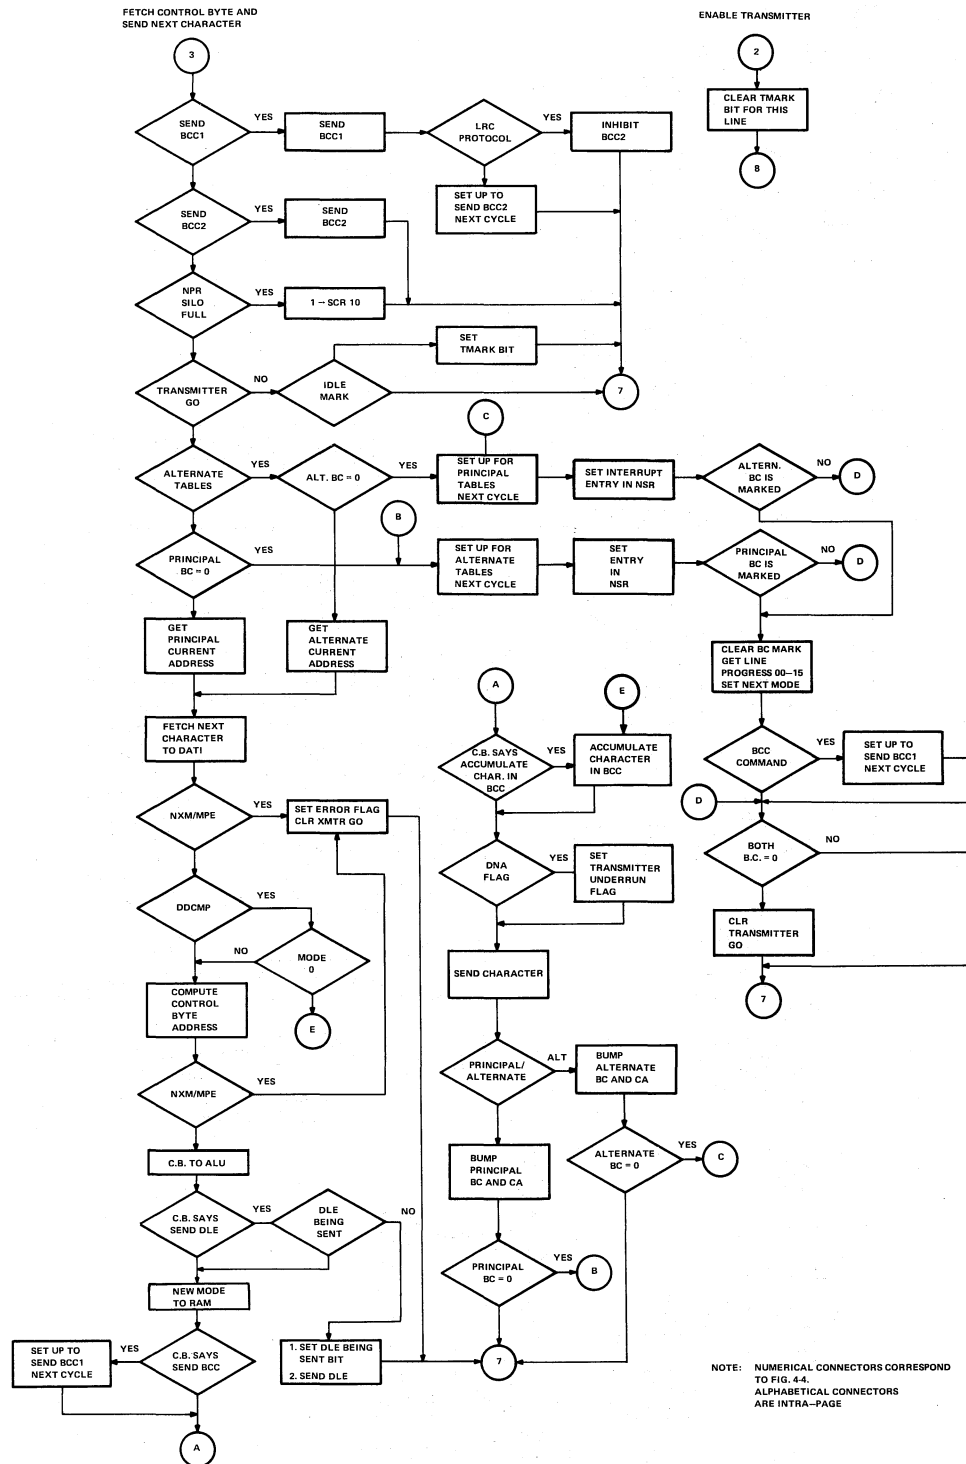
FETCH CONTROL BYTE AND SEND NEXT CHARACTER

ENABLE TRANSMITTER

2

CLEAR TMARK BIT FOR THIS LINE

8

3

SEND BCC1

YES

SEND BCC1

LRC PROTOCOL

YES

INHIBIT BCC2

SET UP TO SEND BCC2 NEXT CYCLE

SEND BCC2

YES

SEND BCC2

NPR SILO FULL

YES

1 → SCR 10

SET TMARK BIT

TRANSMITTER GO

NO

IDLE MARK

7

C

ALTERNATE TABLES

YES

ALT. BC = 0

YES

SET UP FOR PRINCIPAL TABLES NEXT CYCLE

SET INTERRUPT ENTRY IN NSR

ALTERN. BC IS MARKED

NO

D

B

PRINCIPAL BC = 0

YES

SET UP FOR ALTERNATE TABLES NEXT CYCLE

SET ENTRY IN NSR

PRINCIPAL BC IS MARKED

NO

D

GET PRINCIPAL CURRENT ADDRESS

GET ALTERNATE CURRENT ADDRESS

CLEAR BC MARK GET LINE PROGRESS 00–15 SET NEXT MODE

A

E

FETCH NEXT CHARACTER TO DATI

C.B. SAYS ACCUMULATE CHAR. IN BCC

YES

ACCUMULATE CHARACTER IN BCC

BCC COMMAND

YES

SET UP TO SEND BCC1 NEXT CYCLE

NXM/MPE

YES

SET ERROR FLAG CLR XMTR GO

D

DNA FLAG

YES

SET TRANSMITTER UNDERRUN FLAG

BOTH B.C. = 0

NO

DDCMP

YES

NO

MODE 0

CLR TRANSMITTER GO

SEND CHARACTER

COMPUTE CONTROL BYTE ADDRESS

E

7

PRINCIPAL/ ALTERNATE

ALT

BUMP ALTERNATE BC AND CA

NXM/MPE

YES

ALTERNATE BC = 0

YES

C

C.B. TO ALU

BUMP PRINCIPAL BC AND CA

C.B. SAYS SEND DLE

YES

DLE BEING SENT

NO

PRINCIPAL BC = 0

YES

B

NEW MODE TO RAM

SET UP TO SEND BCC1 NEXT CYCLE

YES

C.B. SAYS SEND BCC

1. SET DLE BEING SENT BIT
2. SEND DLE

7

NOTE: NUMERICAL CONNECTORS CORRESPOND TO FIG. 4-4. ALPHABETICAL CONNECTORS ARE INTRA–PAGE

A